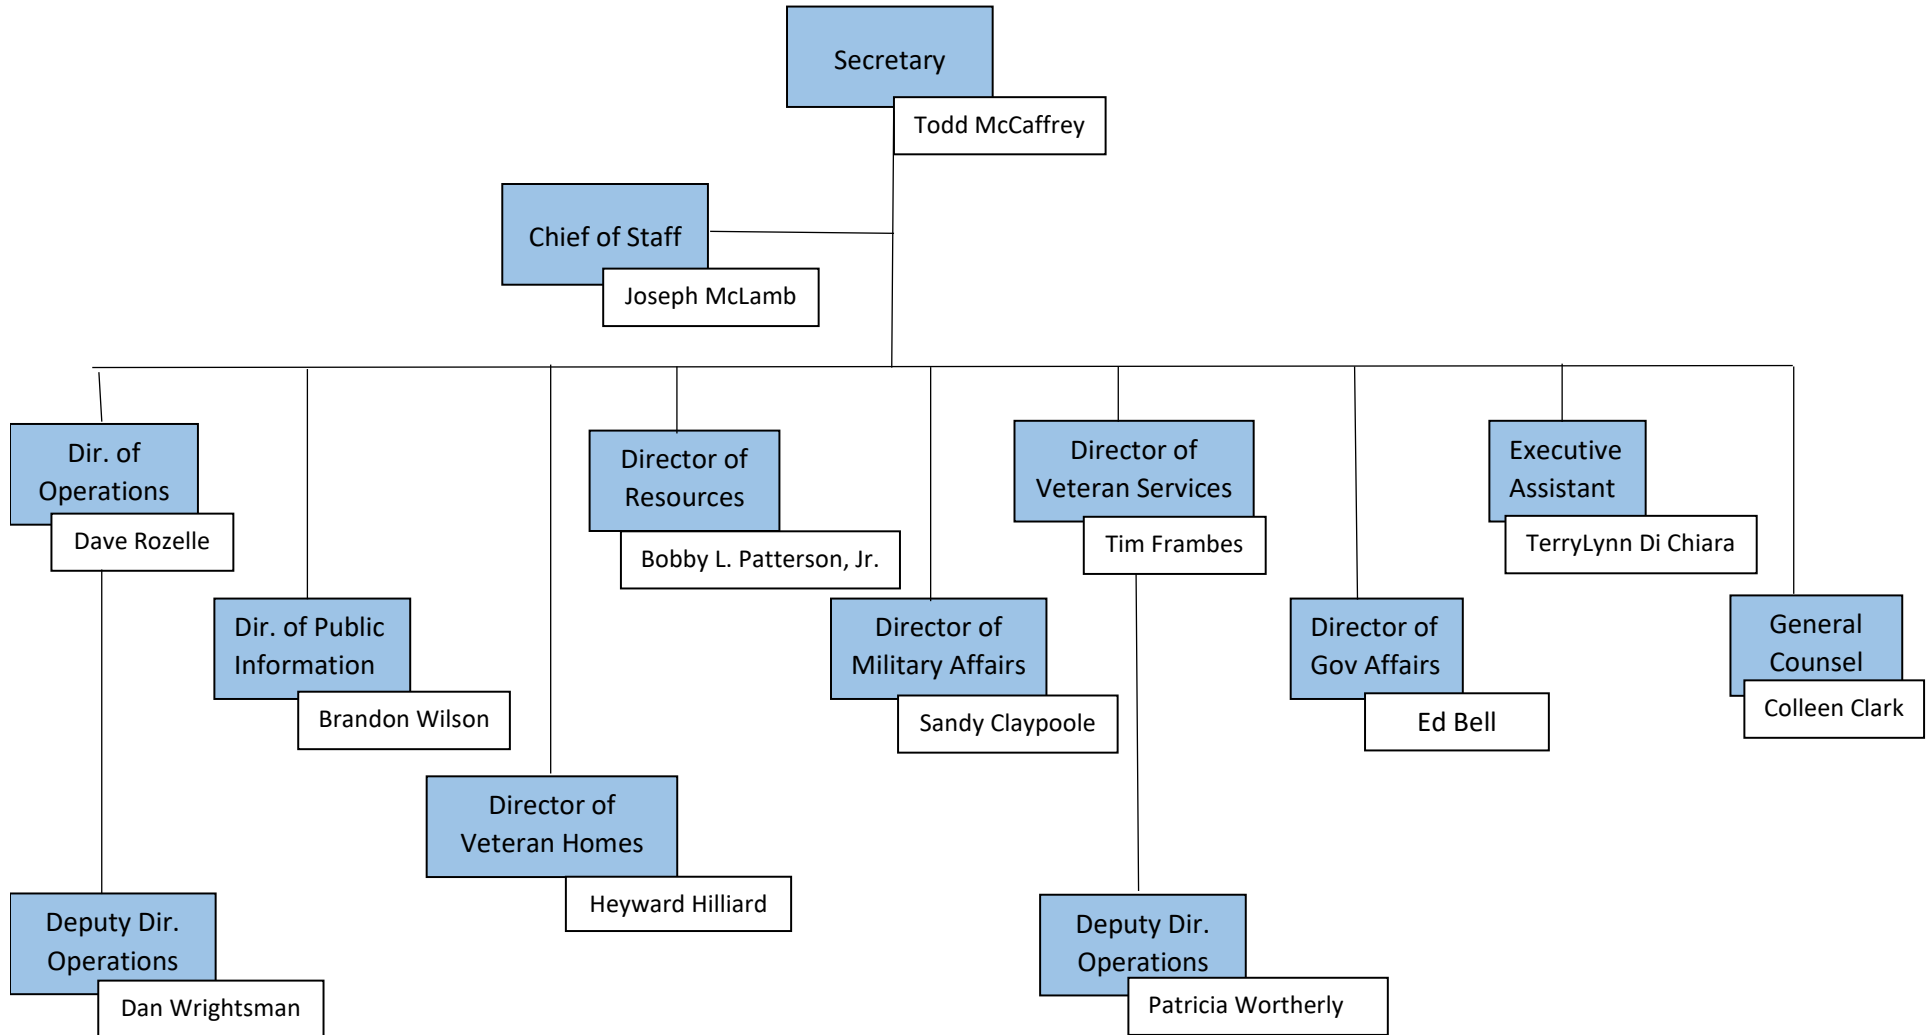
Secretary
Todd McCaffrey

Chief of Staff
Joseph McLamb

Dir. of Operations
Dave Rozelle

Dir. of Public Information
Brandon Wilson

Director of Veteran Homes
Heyward Hilliard

Director of Resources
Bobby L. Patterson, Jr.

Director of Military Affairs
Sandy Claypoole

Director of Veteran Services
Tim Frambes

Director of Gov Affairs
Ed Bell

Executive Assistant
TerryLynn Di Chiara

General Counsel
Colleen Clark

Deputy Dir. Operations
Dan Wrightsman

Deputy Dir. Operations
Patricia Wortherly